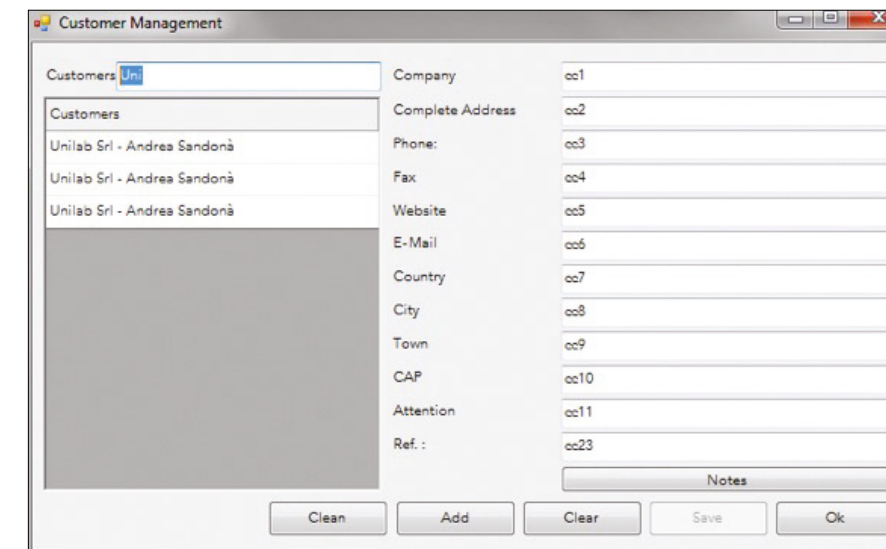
Customer Management

Customers Uni

Customers
Unilab Srl - Andrea Sandonà
Unilab Srl - Andrea Sandonà
Unilab Srl - Andrea Sandonà

Company cc1
Complete Address cc2
Phone: cc3
Fax cc4
Website cc5
E-Mail cc6
Country cc7
City cc8
Town cc9
CAP cc10
Attention cc11
Ref. : cc23

Notes

Clean Add Clear Save Ok